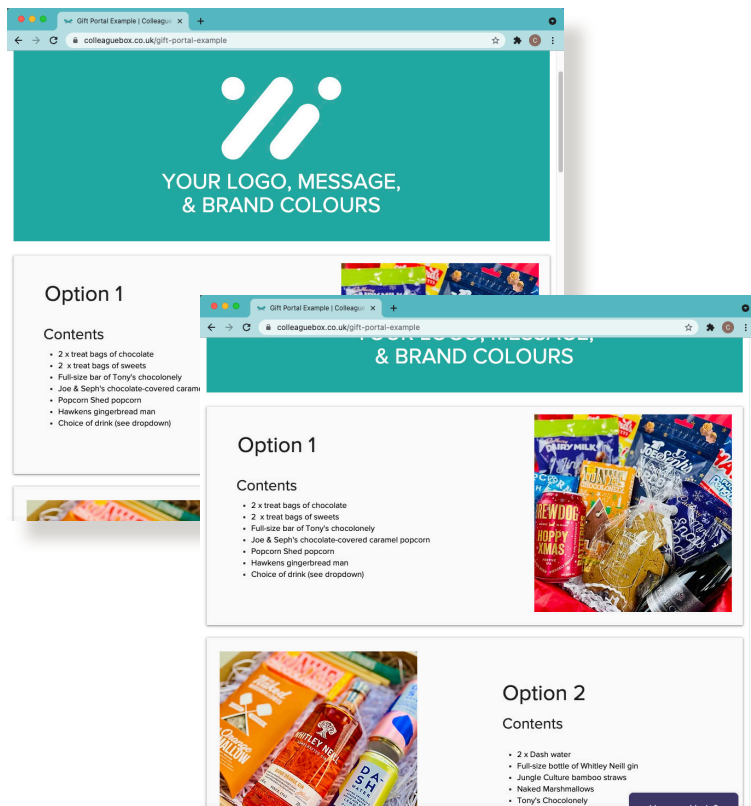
Gift Portal Example | Colleague ×
colleaguebox.co.uk/gift-portal-example

YOUR LOGO, MESSAGE, & BRAND COLOURS

Option 1

Contents

- 2 x treat bags of chocolate
- 2 x treat bags of sweets
- Full-size bar of Tony's chocolonely
- Joe & Seph's chocolate-covered carame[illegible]
- Popcorn Shed popcorn
- Hawkens gingerbread man
- Choice of drink (see dropdown)

Gift Portal Example | Colleague ×
colleaguebox.co.uk/gift-portal-example

YOUR LOGO, MESSAGE, & BRAND COLOURS

Option 1

Contents

- 2 x treat bags of chocolate
- 2 x treat bags of sweets
- Full-size bar of Tony's chocolonely
- Joe & Seph's chocolate-covered caramel popcorn
- Popcorn Shed popcorn
- Hawkens gingerbread man
- Choice of drink (see dropdown)

DAIRY MILK
JOE & SEPH'S
TONY'S CHOCOLONELY
BREWDOG
HOPPY XMAS

Option 2

Contents

- 2 x Dash water
- Full-size bottle of Whitley Neill gin
- Jungle Culture bamboo straws
- Naked Marshmallows
- Tony's Chocolonely

Milled
Orange Mallow
WHITLEY NEILL
DASH WATER